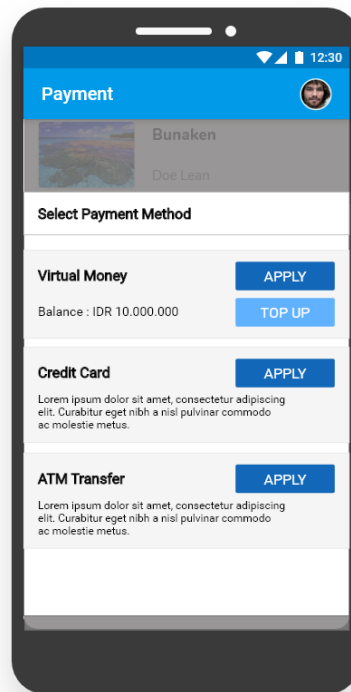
12:30

Payment

Bunaken

Doe Lean

Select Payment Method

Virtual Money

APPLY

Balance : IDR 10.000.000

TOP UP

Credit Card

APPLY

Lorem ipsum dolor sit amet, consectetur adipiscing elit. Curabitur eget nibh a nisl pulvinar commodo ac molestie metus.

ATM Transfer

APPLY

Lorem ipsum dolor sit amet, consectetur adipiscing elit. Curabitur eget nibh a nisl pulvinar commodo ac molestie metus.